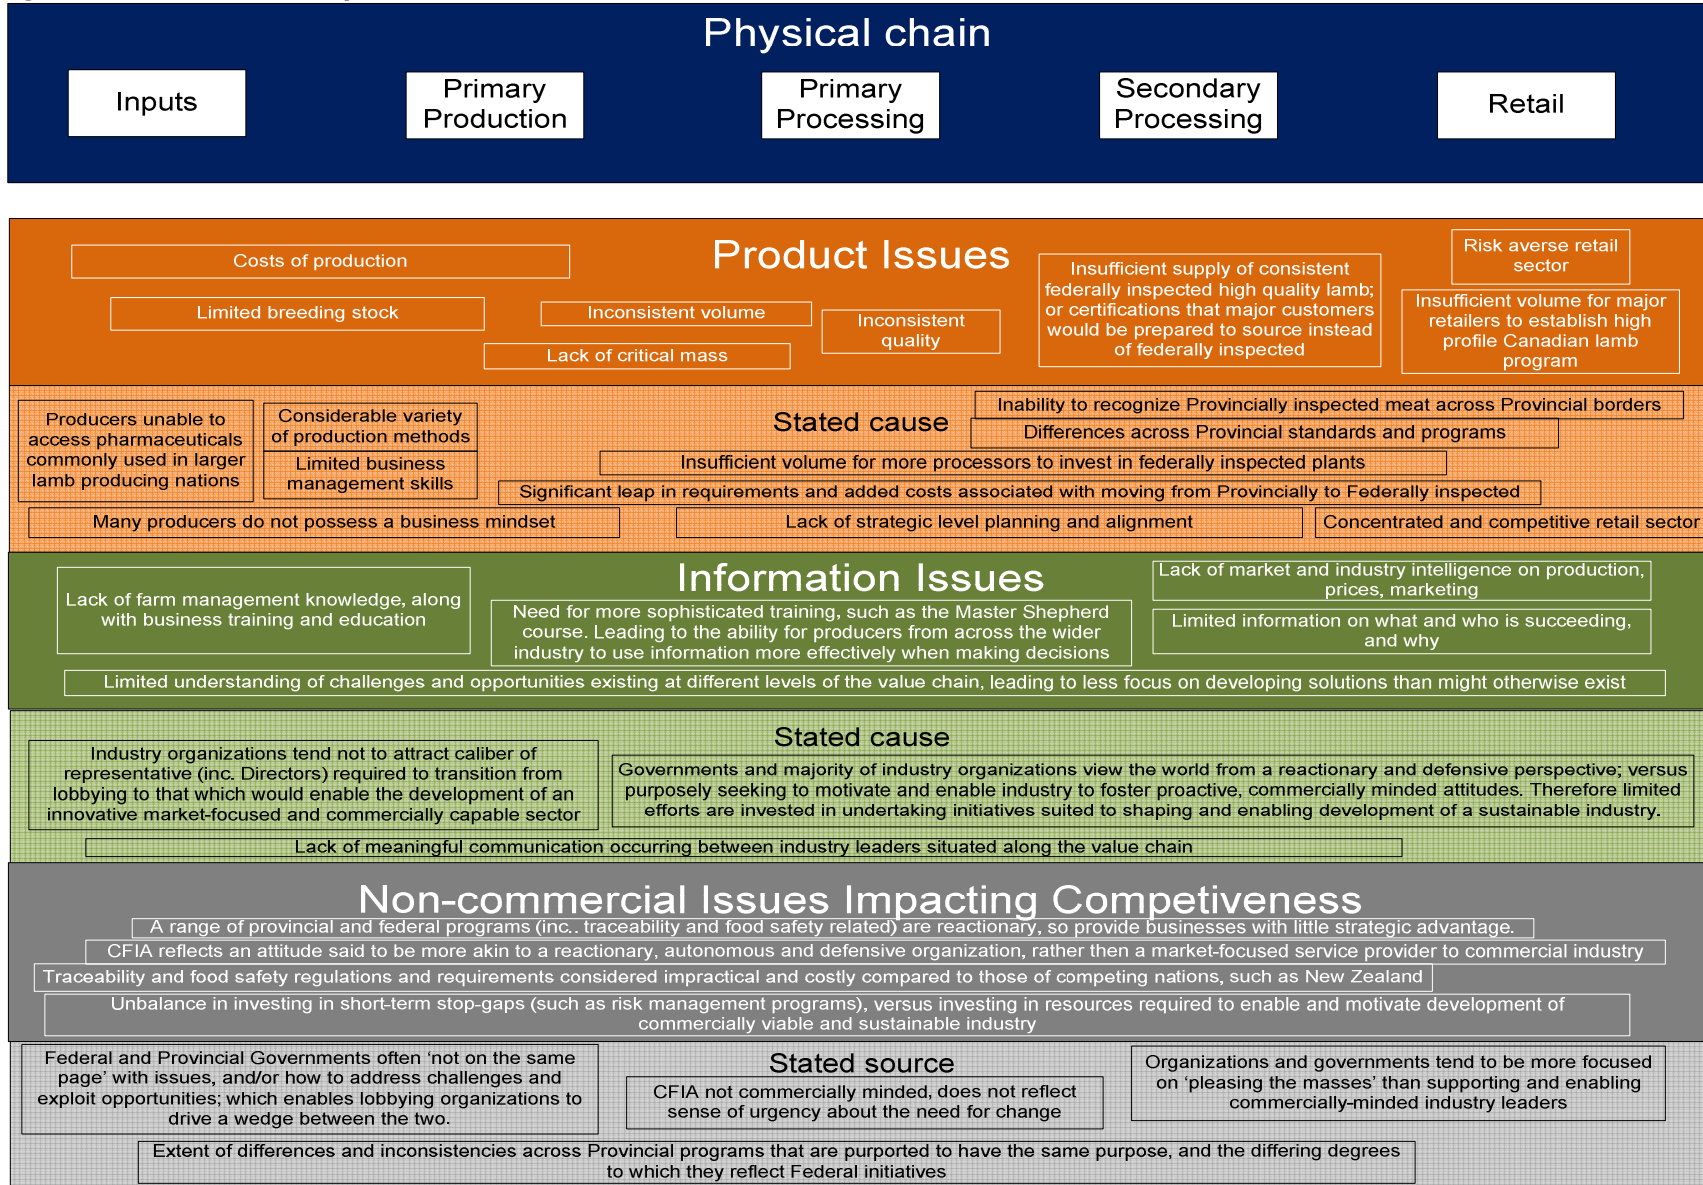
Physical chain

Inputs

Primary Production

Primary Processing

Secondary Processing

Retail

Product Issues

Costs of production

Limited breeding stock

Inconsistent volume

Lack of critical mass

Inconsistent quality

Insufficient supply of consistent federally inspected high quality lamb; or certifications that major customers would be prepared to source instead of federally inspected

Risk averse retail sector

Insufficient volume for major retailers to establish high profile Canadian lamb program

Stated cause

Producers unable to access pharmaceuticals commonly used in larger lamb producing nations

Considerable variety of production methods

Limited business management skills

Inability to recognize Provincially inspected meat across Provincial borders

Differences across Provincial standards and programs

Insufficient volume for more processors to invest in federally inspected plants

Significant leap in requirements and added costs associated with moving from Provincially to Federally inspected

Many producers do not possess a business mindset

Lack of strategic level planning and alignment

Concentrated and competitive retail sector

Information Issues

Lack of farm management knowledge, along with business training and education

Need for more sophisticated training, such as the Master Shepherd course. Leading to the ability for producers from across the wider industry to use information more effectively when making decisions

Lack of market and industry intelligence on production, prices, marketing

Limited information on what and who is succeeding, and why

Limited understanding of challenges and opportunities existing at different levels of the value chain, leading to less focus on developing solutions than might otherwise exist

Stated cause

Industry organizations tend not to attract caliber of representative (inc. Directors) required to transition from lobbying to that which would enable the development of an innovative market-focused and commercially capable sector

Governments and majority of industry organizations view the world from a reactionary and defensive perspective; versus purposely seeking to motivate and enable industry to foster proactive, commercially minded attitudes. Therefore limited efforts are invested in undertaking initiatives suited to shaping and enabling development of a sustainable industry.

Lack of meaningful communication occurring between industry leaders situated along the value chain

Non-commercial Issues Impacting Competiveness

A range of provincial and federal programs (inc.. traceability and food safety related) are reactionary, so provide businesses with little strategic advantage.

CFIA reflects an attitude said to be more akin to a reactionary, autonomous and defensive organization, rather then a market-focused service provider to commercial industry

Traceability and food safety regulations and requirements considered impractical and costly compared to those of competing nations, such as New Zealand

Unbalance in investing in short-term stop-gaps (such as risk management programs), versus investing in resources required to enable and motivate development of commercially viable and sustainable industry

Stated source

Federal and Provincial Governments often ‘not on the same page’ with issues, and/or how to address challenges and exploit opportunities; which enables lobbying organizations to drive a wedge between the two.

CFIA not commercially minded, does not reflect sense of urgency about the need for change

Organizations and governments tend to be more focused on ‘pleasing the masses’ than supporting and enabling commercially-minded industry leaders

Extent of differences and inconsistencies across Provincial programs that are purported to have the same purpose, and the differing degrees to which they reflect Federal initiatives